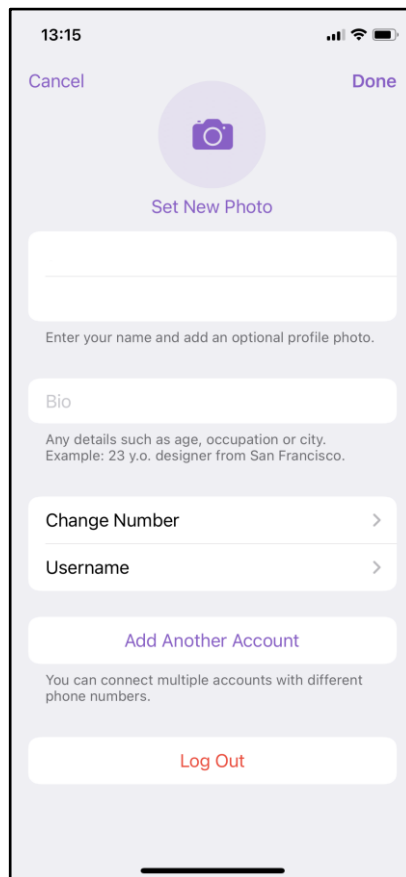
13:15

Cancel

Done

Set New Photo

Enter your name and add an optional profile photo.

Bio

Any details such as age, occupation or city. Example: 23 y.o. designer from San Francisco.

Change Number

Username

Add Another Account

You can connect multiple accounts with different phone numbers.

Log Out